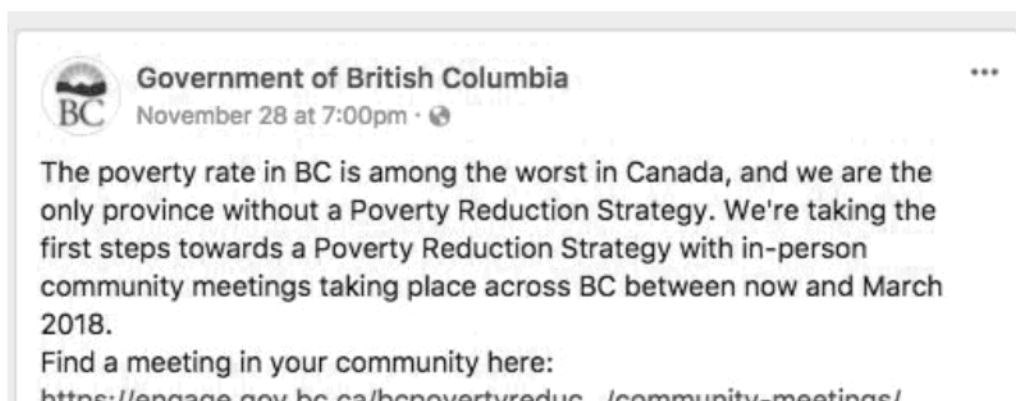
BC

Government of British Columbia
November 28 at 7:00pm ·

•••

The poverty rate in BC is among the worst in Canada, and we are the only province without a Poverty Reduction Strategy. We're taking the first steps towards a Poverty Reduction Strategy with in-person community meetings taking place across BC between now and March 2018.
Find a meeting in your community here:
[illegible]